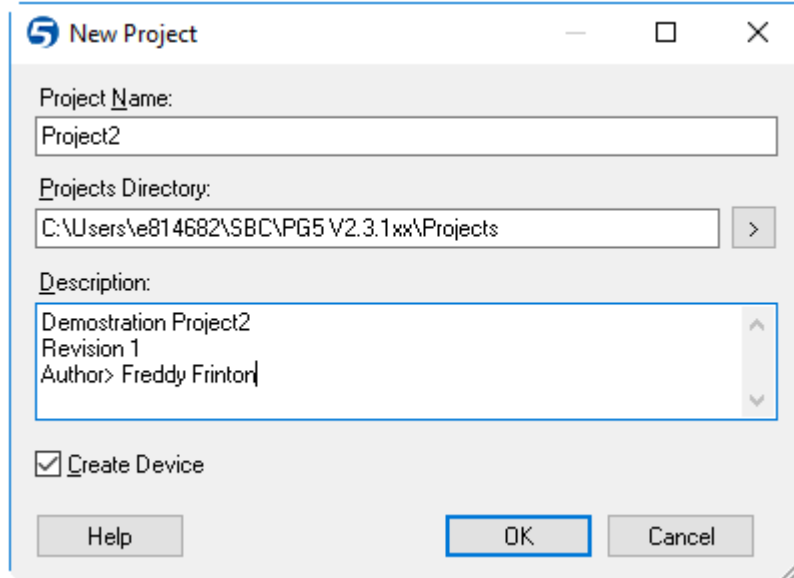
New Project

Project Name:

Project2

Projects Directory:

C:\Users\e814682\SBC\PG5 V2.3.1xx\Projects

>

Description:

Demostration Project2
Revision 1
Author> Freddy Frinton

Create Device

Help

OK

Cancel